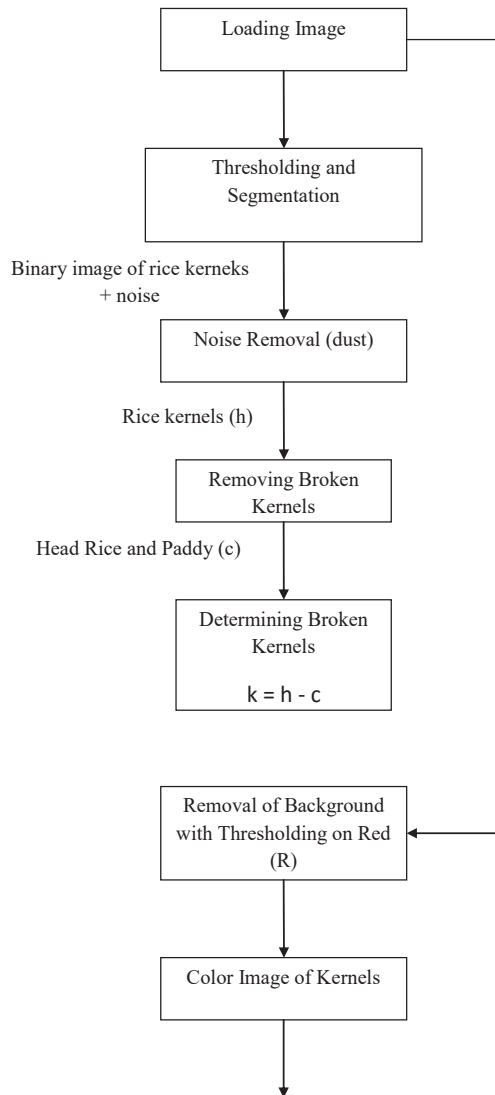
Loading Image

Thresholding and Segmentation

Binary image of rice kerneks + noise

Noise Removal (dust)

Rice kernels (h)

Removing Broken Kernels

Head Rice and Paddy (c)

Determining Broken Kernels

$k = h - c$

Removal of Background with Thresholding on Red (R)

Color Image of Kernels